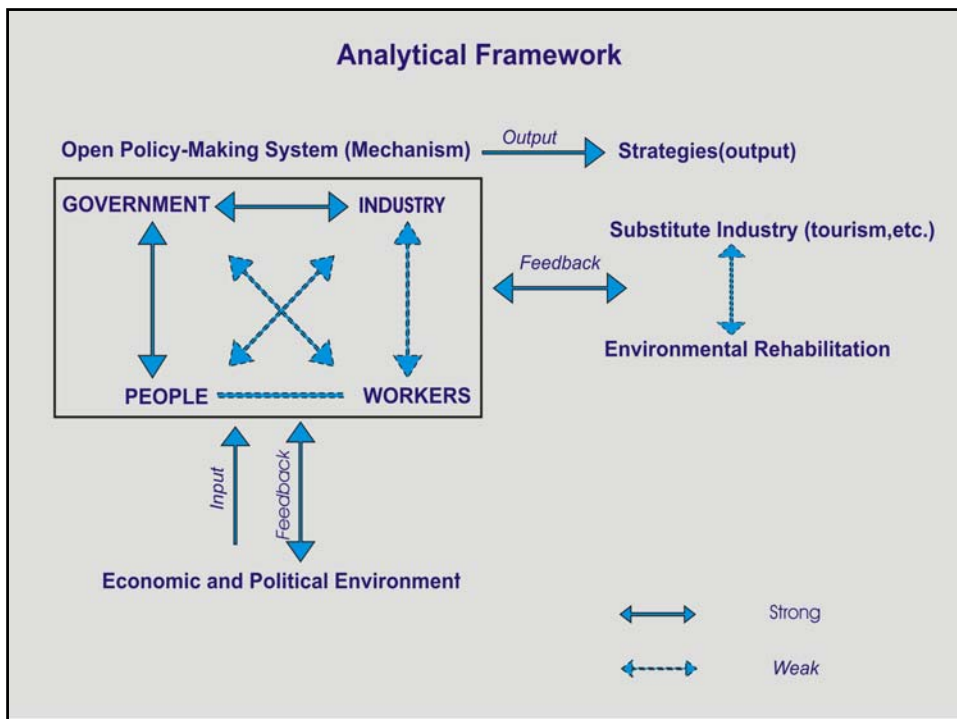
Analytical Framework

Open Policy-Making System (Mechanism)

Output

Strategies(output)

GOVERNMENT

INDUSTRY

PEOPLE

WORKERS

Substitute Industry (tourism,etc.)

Feedback

Environmental Rehabilitation

Input

Feedback

Economic and Political Environment

Strong

Weak